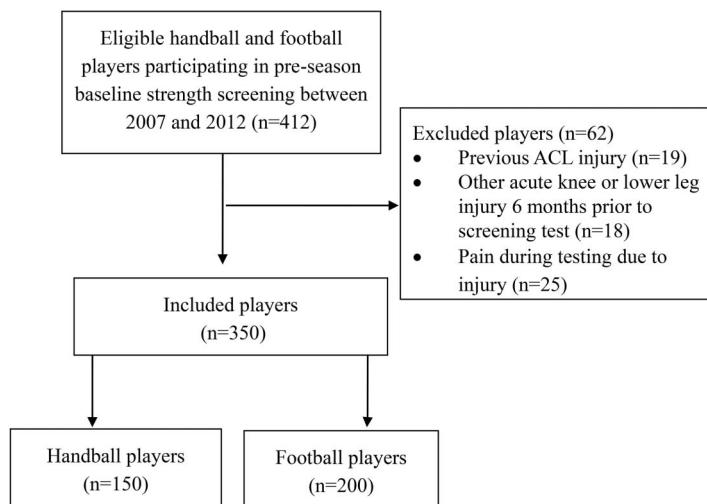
Eligible handball and football players participating in pre-season baseline strength screening between 2007 and 2012 (n=412)

Excluded players (n=62)
- Previous ACL injury (n=19)
- Other acute knee or lower leg injury 6 months prior to screening test (n=18)
- Pain during testing due to injury (n=25)

Included players (n=350)

Handball players (n=150)

Football players (n=200)